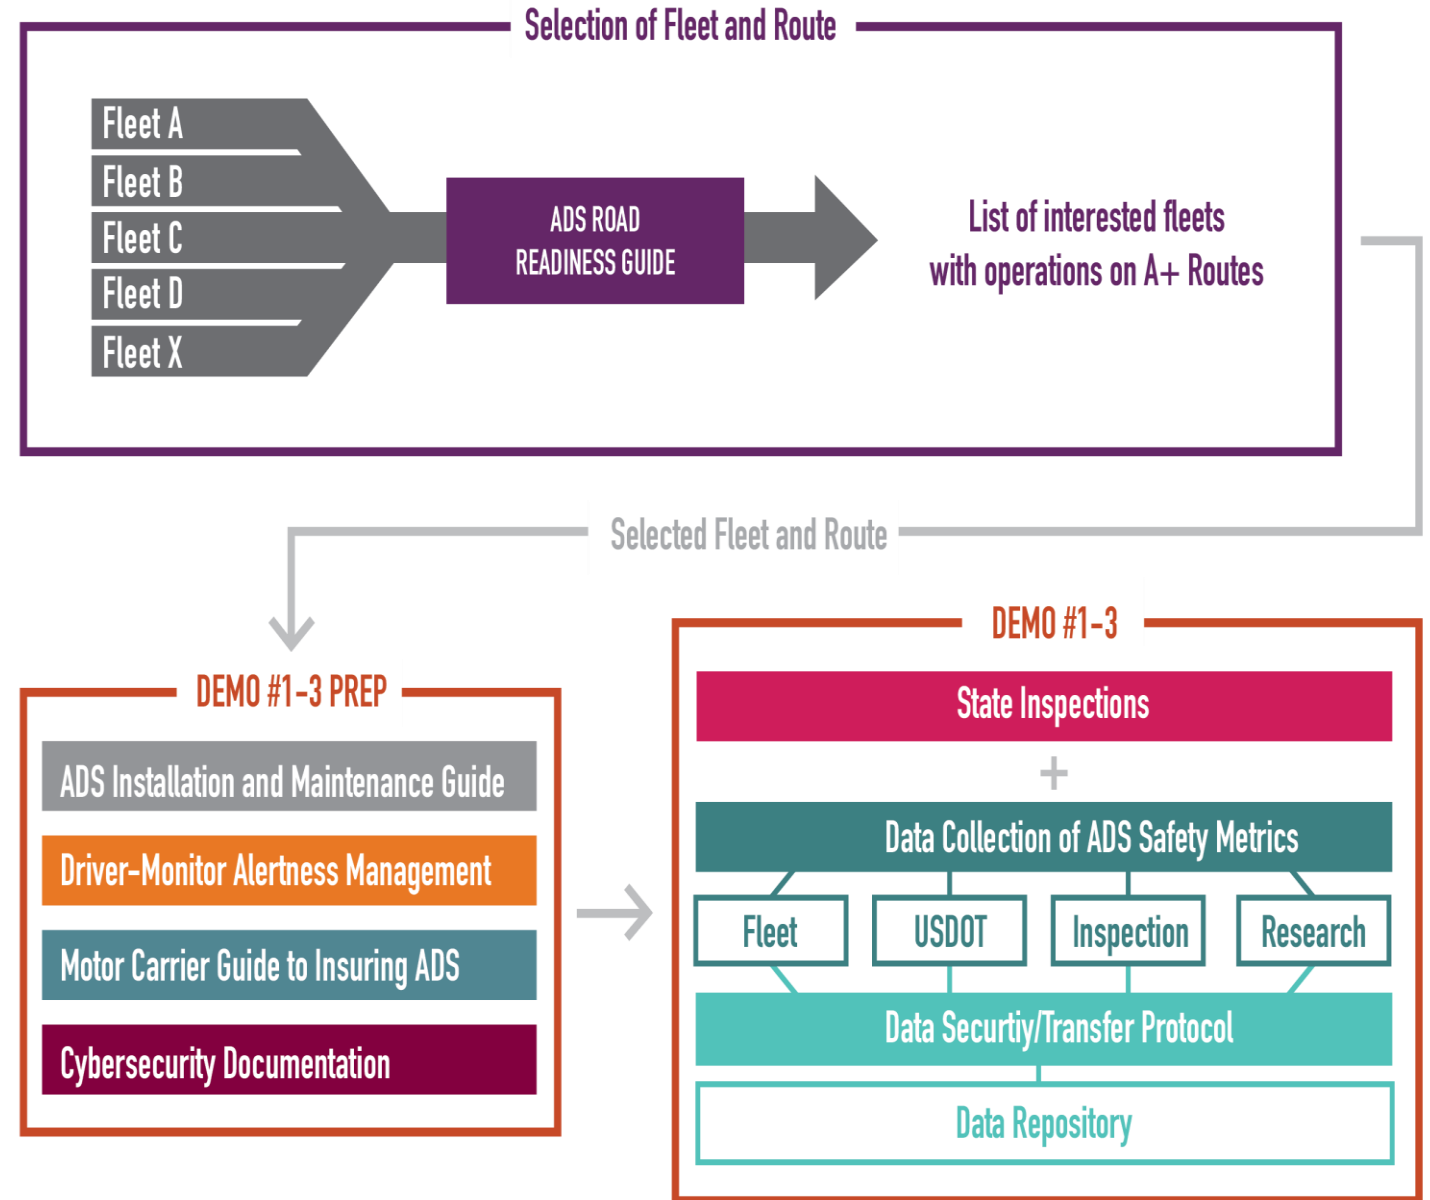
Selection of Fleet and Route

Fleet A
Fleet B
Fleet C
Fleet D
Fleet X

ADS ROAD READINESS GUIDE

List of interested fleets with operations on A+ Routes

Selected Fleet and Route

DEMO #1-3 PREP

ADS Installation and Maintenance Guide

Driver-Monitor Alertness Management

Motor Carrier Guide to Insuring ADS

Cybersecurity Documentation

DEMO #1-3

State Inspections

+

Data Collection of ADS Safety Metrics

Fleet

USDOT

Inspection

Research

Data Securtiy/Transfer Protocol

Data Repository